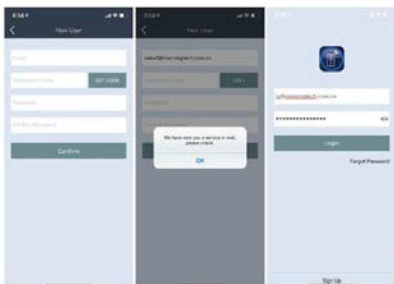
8:58
New User
Email
Verification Code
GET CODE
Password
Confirm Password
Confirm

8:58
New User
sales@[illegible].com.cn
We have sent you a services e-mail, please check.
OK

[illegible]@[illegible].com.cn
Login
Forget Password
Sign Up